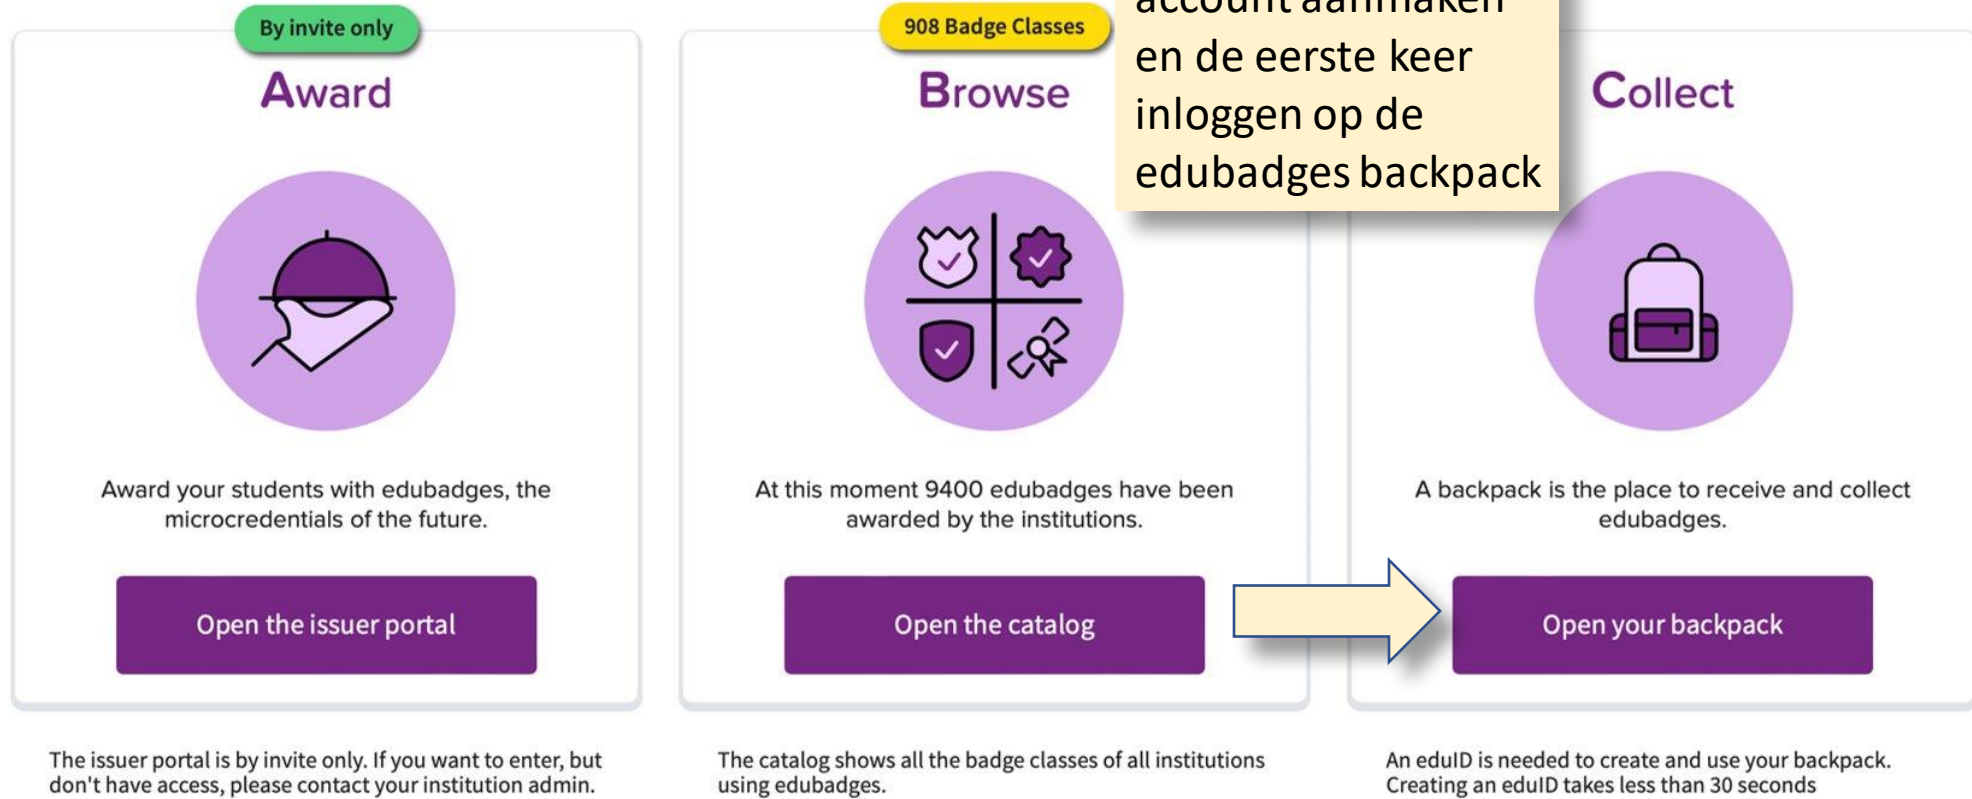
By invite only

Award

Award your students with edubadges, the microcredentials of the future.

Open the issuer portal

The issuer portal is by invite only. If you want to enter, but don't have access, please contact your institution admin.

908 Badge Classes

Browse

At this moment 9400 edubadges have been awarded by the institutions.

Open the catalog

The catalog shows all the badge classes of all institutions using edubadges.

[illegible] en de eerste keer inloggen op de edubadges backpack

Collect

A backpack is the place to receive and collect edubadges.

Open your backpack

An eduID is needed to create and use your backpack. Creating an eduID takes less than 30 seconds